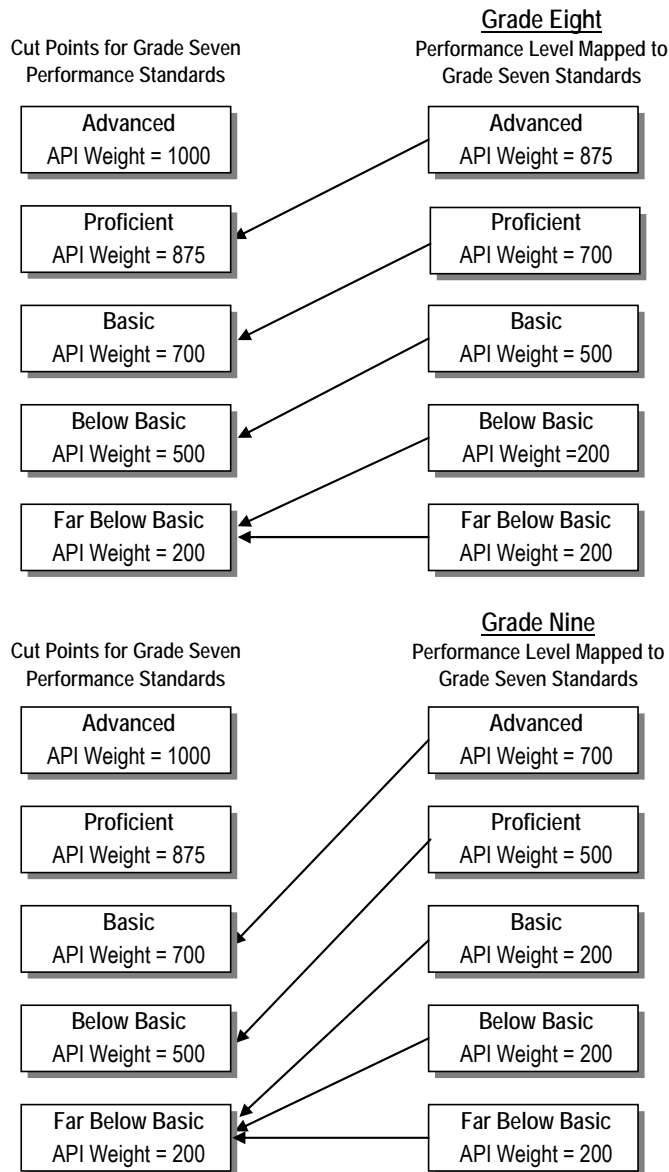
Grade Eight

Cut Points for Grade Seven Performance Standards

Performance Level Mapped to Grade Seven Standards

Advanced
API Weight = 1000

Advanced
API Weight = 875

Proficient
API Weight = 875

Proficient
API Weight = 700

Basic
API Weight = 700

Basic
API Weight = 500

Below Basic
API Weight = 500

Below Basic
API Weight =200

Far Below Basic
API Weight = 200

Far Below Basic
API Weight = 200

Grade Nine

Cut Points for Grade Seven Performance Standards

Performance Level Mapped to Grade Seven Standards

Advanced
API Weight = 1000

Advanced
API Weight = 700

Proficient
API Weight = 875

Proficient
API Weight = 500

Basic
API Weight = 700

Basic
API Weight = 200

Below Basic
API Weight = 500

Below Basic
API Weight = 200

Far Below Basic
API Weight = 200

Far Below Basic
API Weight = 200